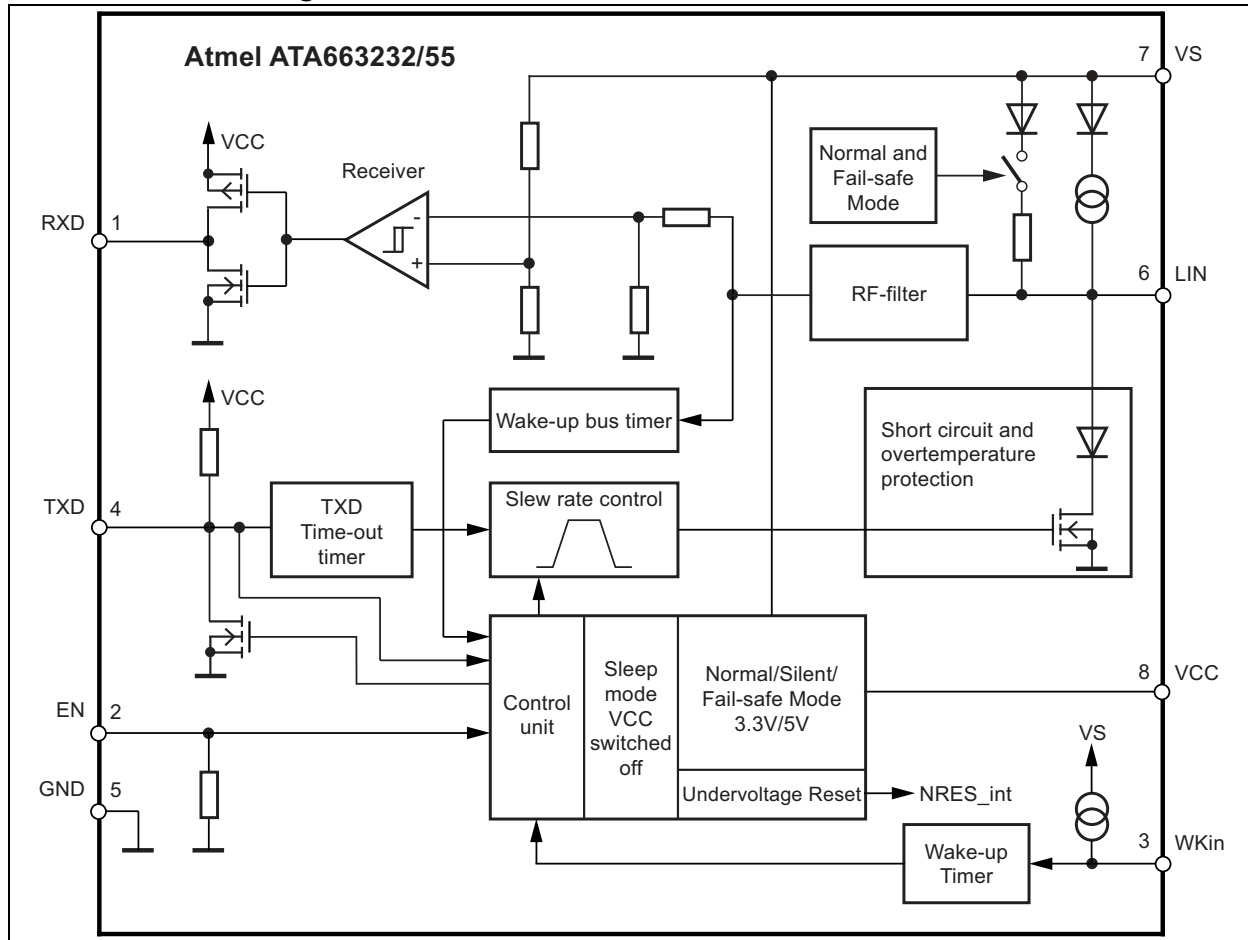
Atmel ATA663232/55

7 VS

VCC

Receiver

Normal and Fail-safe Mode

RXD 1

-

+

RF-filter

6 LIN

VCC

Wake-up bus timer

Short circuit and overtemperature protection

TXD 4

TXD Time-out timer

Slew rate control

Control unit

Sleep mode VCC switched off

Normal/Silent/ Fail-safe Mode 3.3V/5V

8 VCC

EN 2

VS

GND 5

Undervoltage Reset

NRES_int

Wake-up Timer

3 WKin